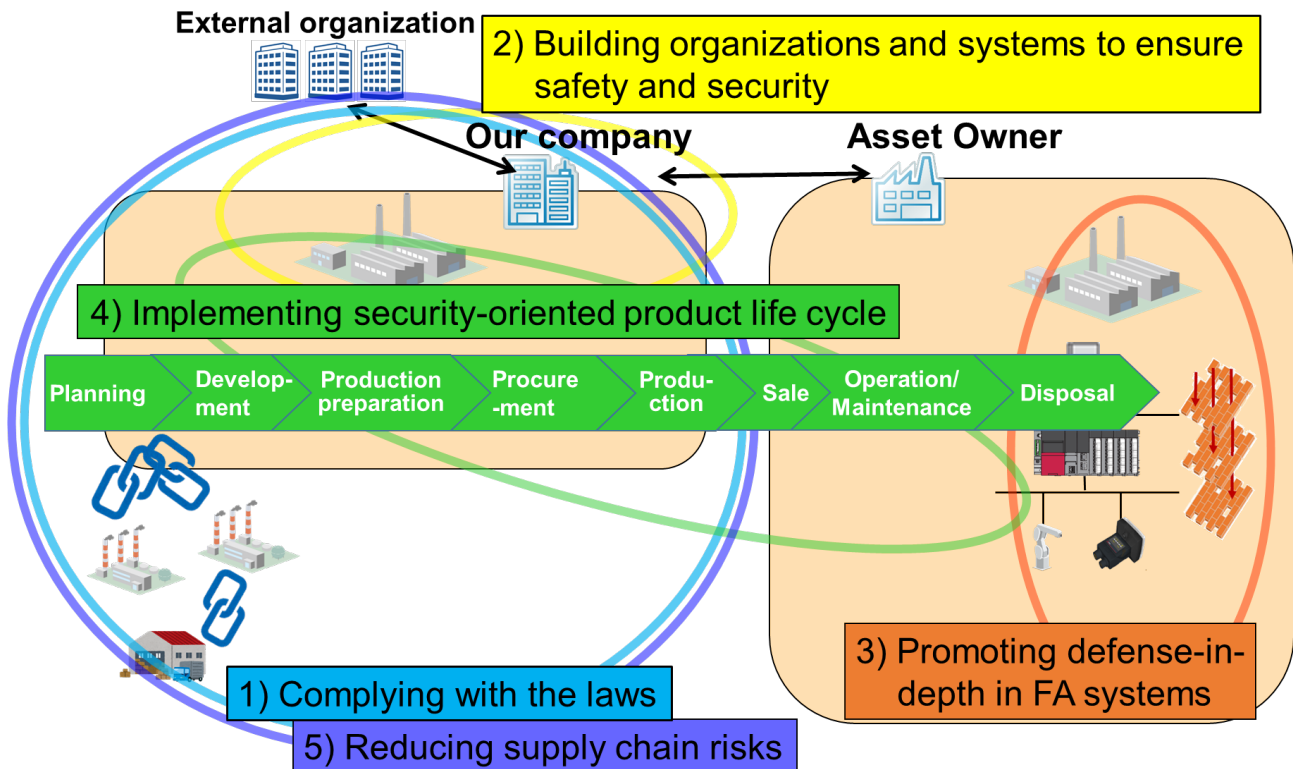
External organization

2) Building organizations and systems to ensure safety and security

Our company

Asset Owner

4) Implementing security-oriented product life cycle

Planning

Development

Production preparation

Procurement

Production

Sale

Operation/ Maintenance

Disposal

3) Promoting defense-in-depth in FA systems

1) Complying with the laws

5) Reducing supply chain risks